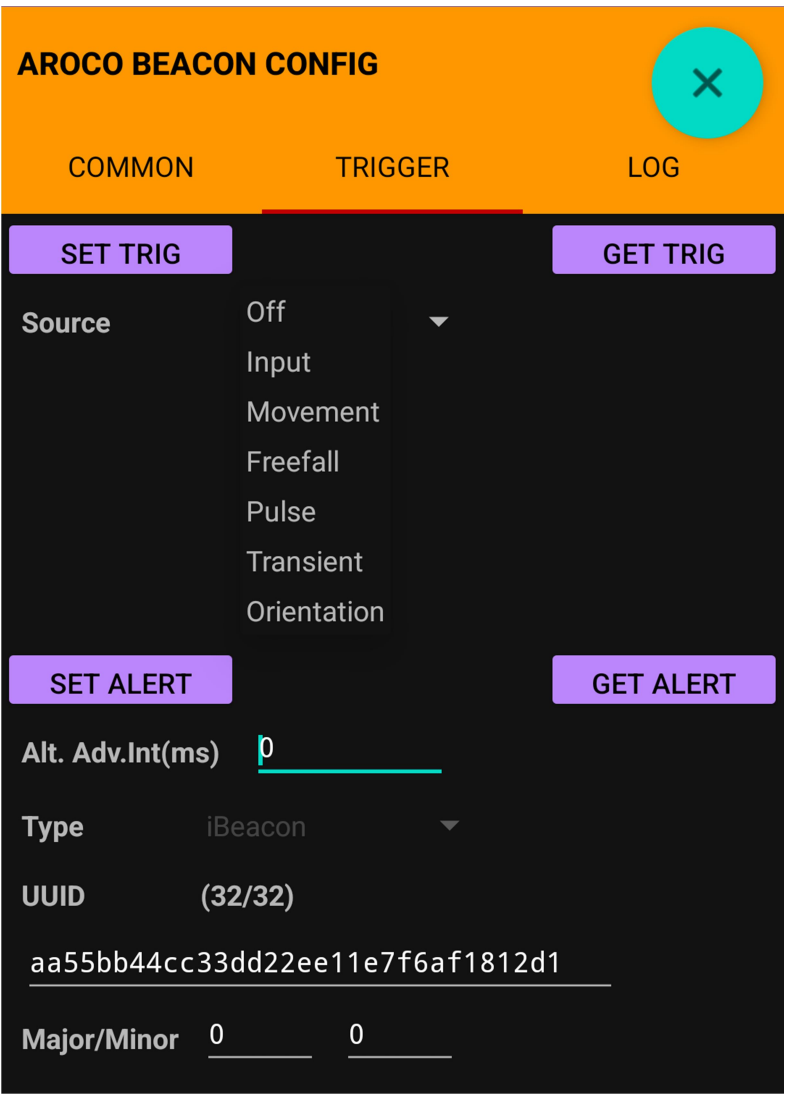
AROCO BEACON CONFIG

COMMON
TRIGGER
LOG

SET TRIG
GET TRIG

Source
Off
Input
Movement
Freefall
Pulse
Transient
Orientation

SET ALERT
GET ALERT

Alt. Adv.Int(ms) 0

Type iBeacon

UUID (32/32)

aa55bb44cc33dd22ee11e7f6af1812d1

Major/Minor 0 0